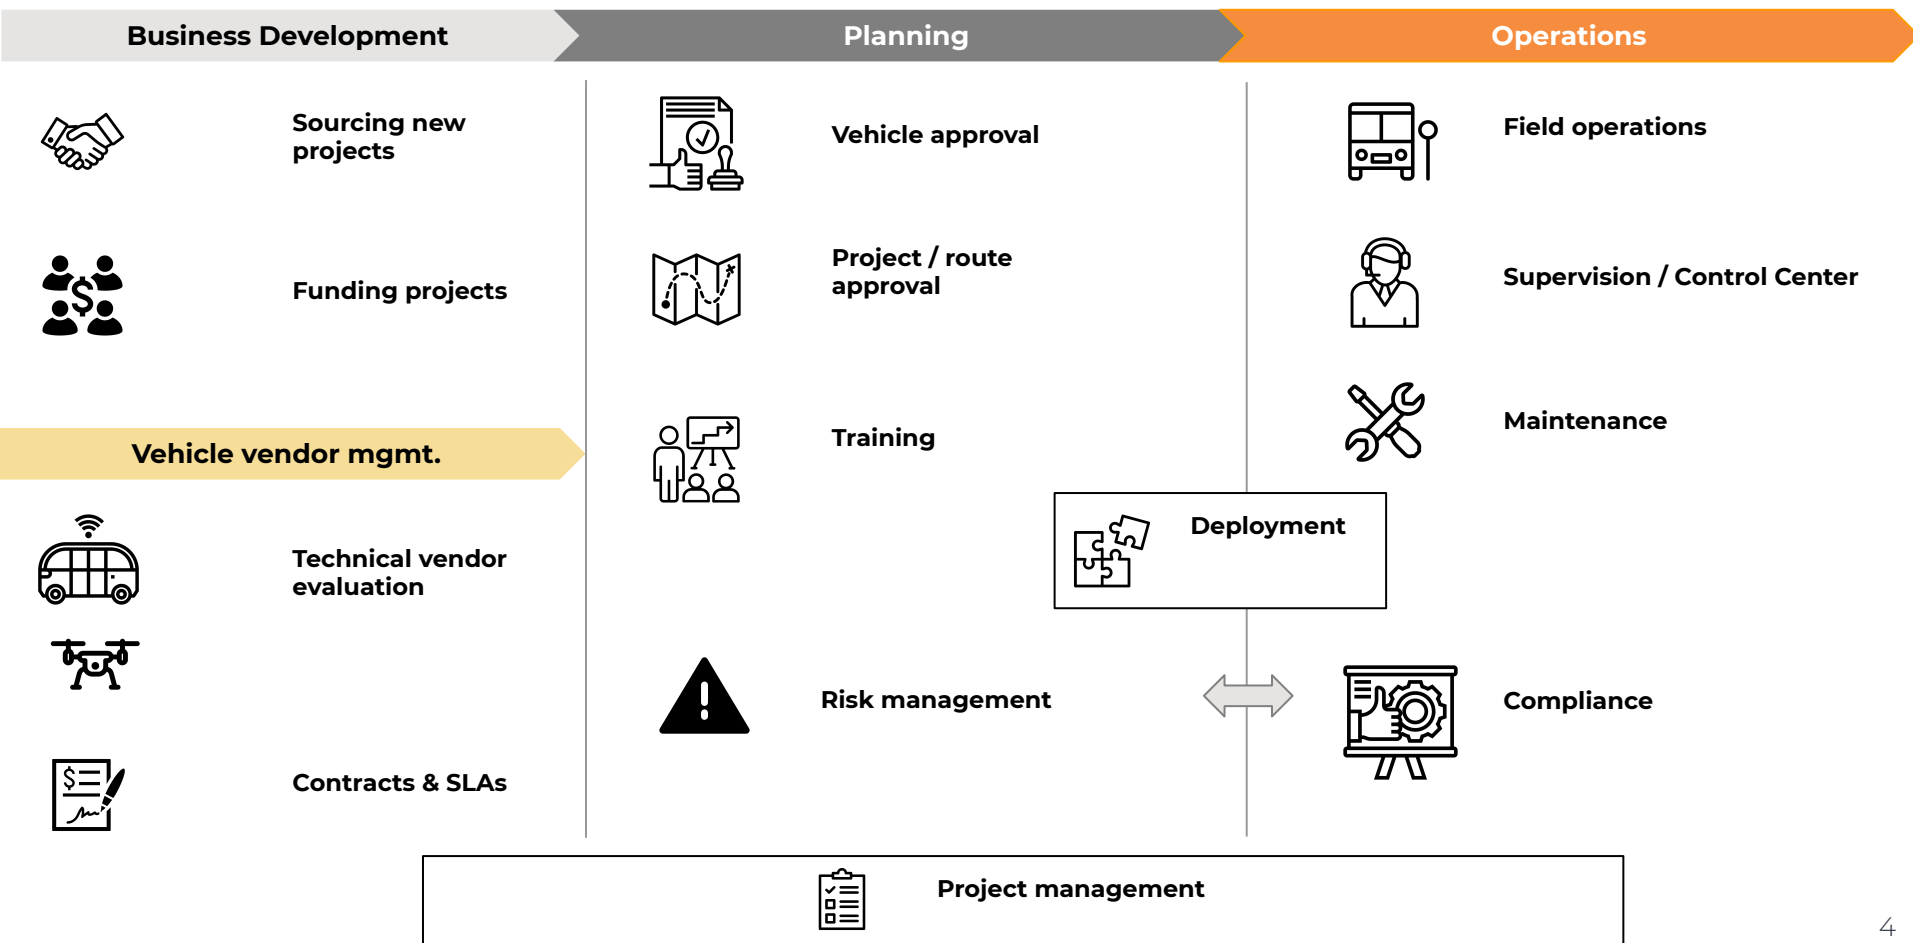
Business Development

Sourcing new projects

Funding projects

Vehicle vendor mgmt.

Technical vendor evaluation

Contracts & SLAs

Planning

Vehicle approval

Project / route approval

Training

Risk management

Operations

Field operations

Supervision / Control Center

Maintenance

Deployment

Compliance

Project management

4